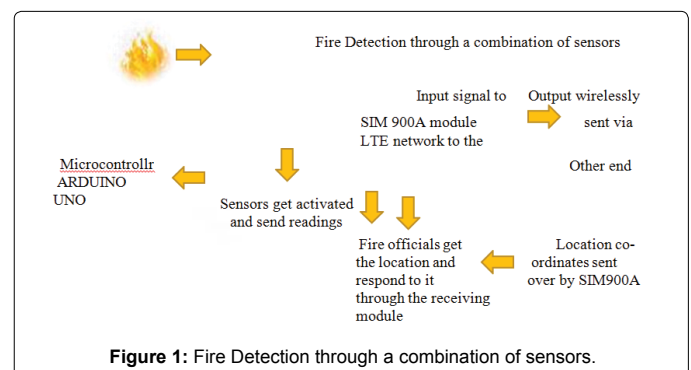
Fire Detection through a combination of sensors

Input signal to

Output wirelessly

SIM 900A module LTE network to the

sent via

Microcontrollr ARDUINO UNO

Other end

Sensors get activated and send readings

Fire officials get the location and respond to it through the receiving module

Location co-ordinates sent over by SIM900A

Figure 1: Fire Detection through a combination of sensors.